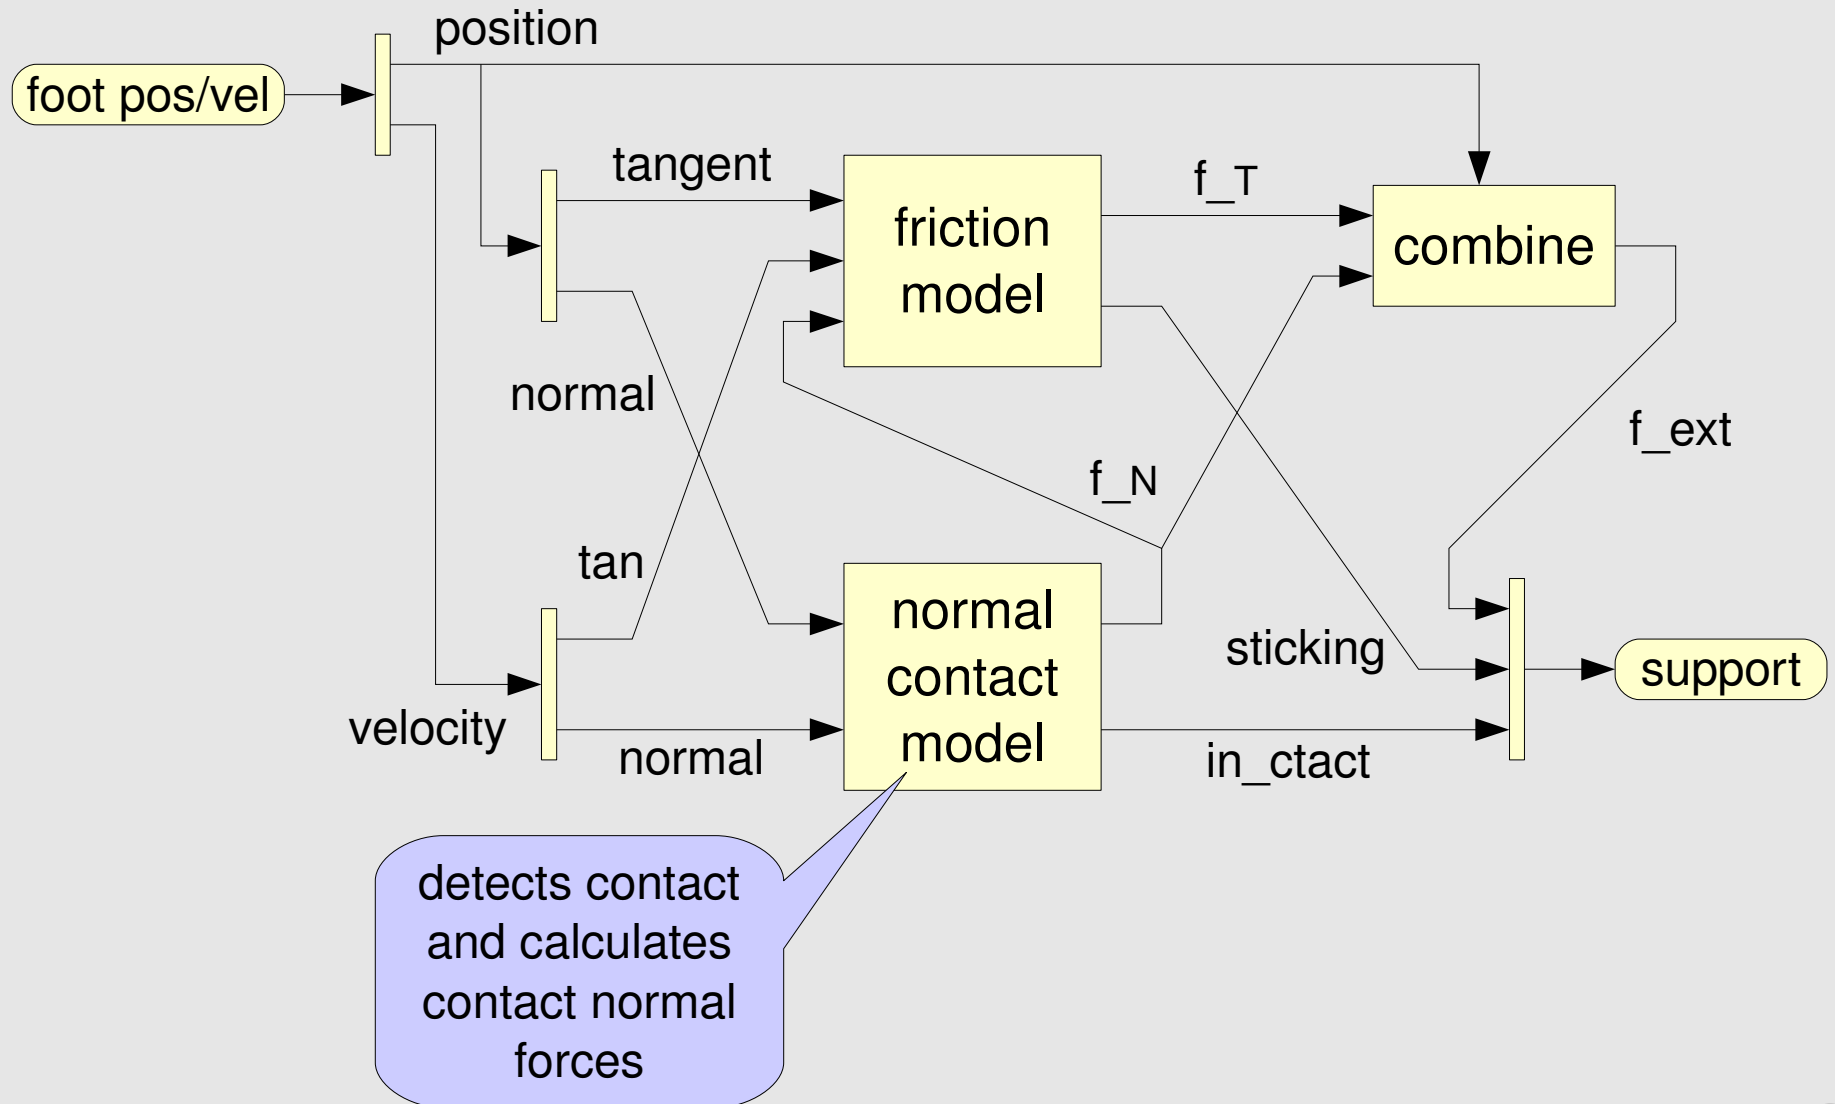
position

foot pos/vel

tangent

friction model

f_T

combine

normal

f_ext

f_N

tan

normal contact model

sticking

support

velocity

normal

in_ctact

detects contact and calculates contact normal forces